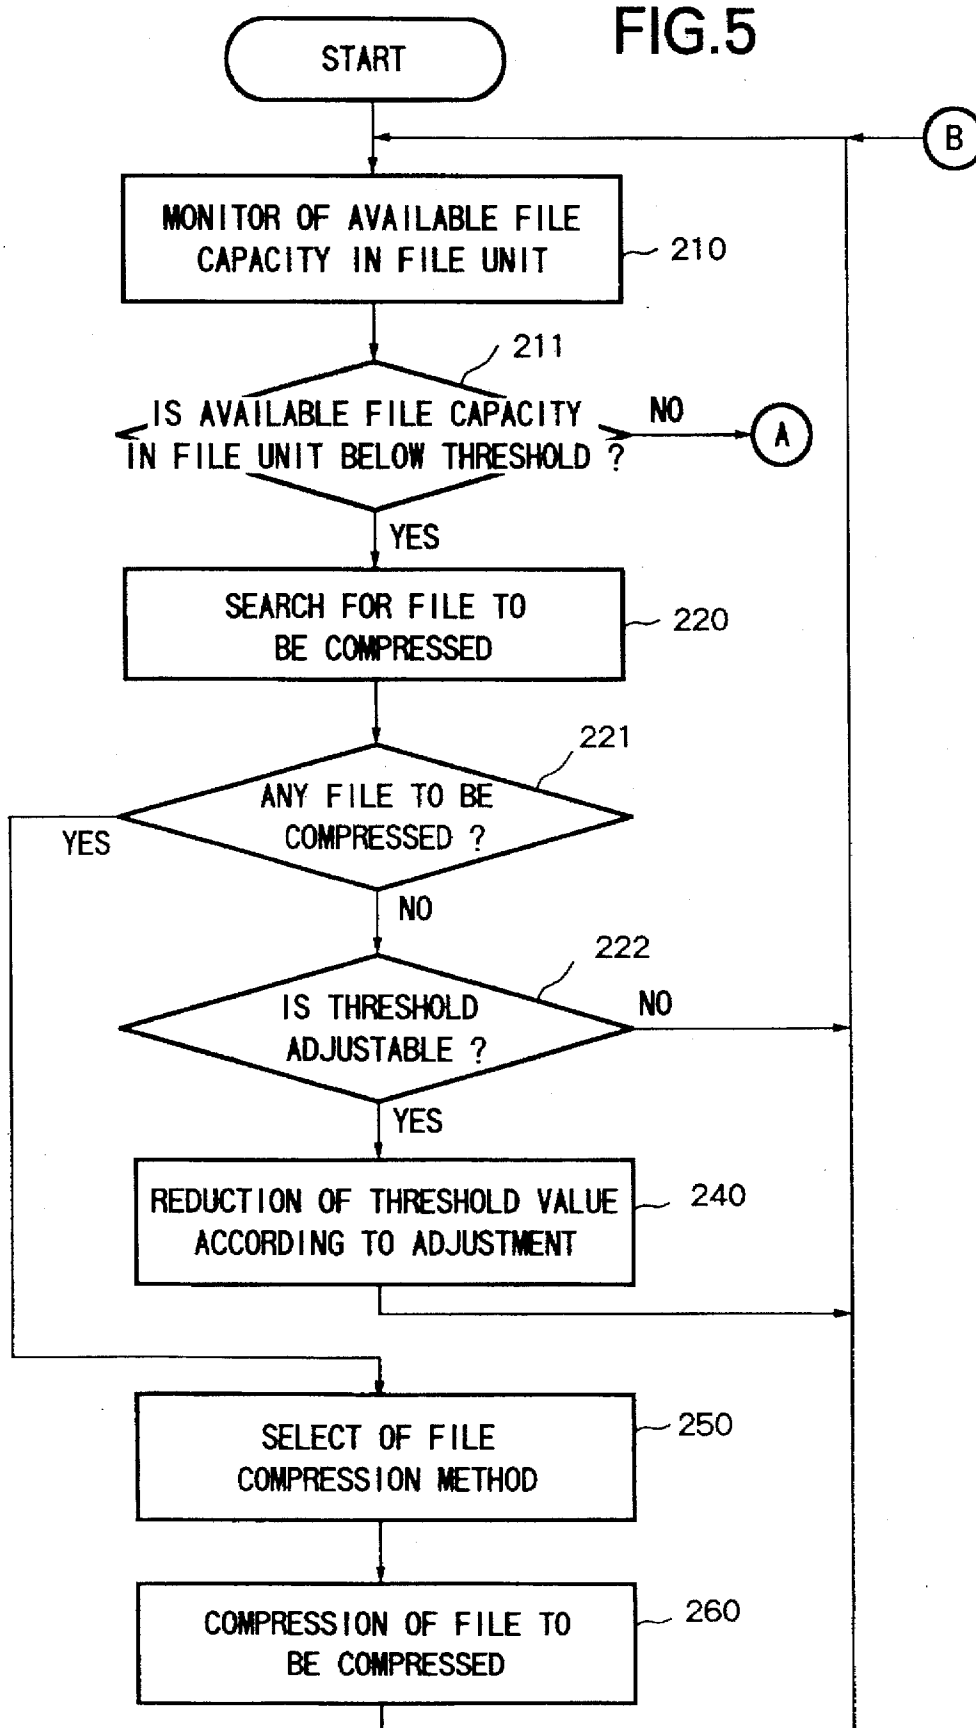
FIG.5

START

B

MONITOR OF AVAILABLE FILE CAPACITY IN FILE UNIT

210

211

IS AVAILABLE FILE CAPACITY IN FILE UNIT BELOW THRESHOLD ?

NO

A

YES

SEARCH FOR FILE TO BE COMPRESSED

220

221

ANY FILE TO BE COMPRESSED ?

YES

NO

222

IS THRESHOLD ADJUSTABLE ?

NO

YES

REDUCTION OF THRESHOLD VALUE ACCORDING TO ADJUSTMENT

240

SELECT OF FILE COMPRESSION METHOD

250

COMPRESSION OF FILE TO BE COMPRESSED

260